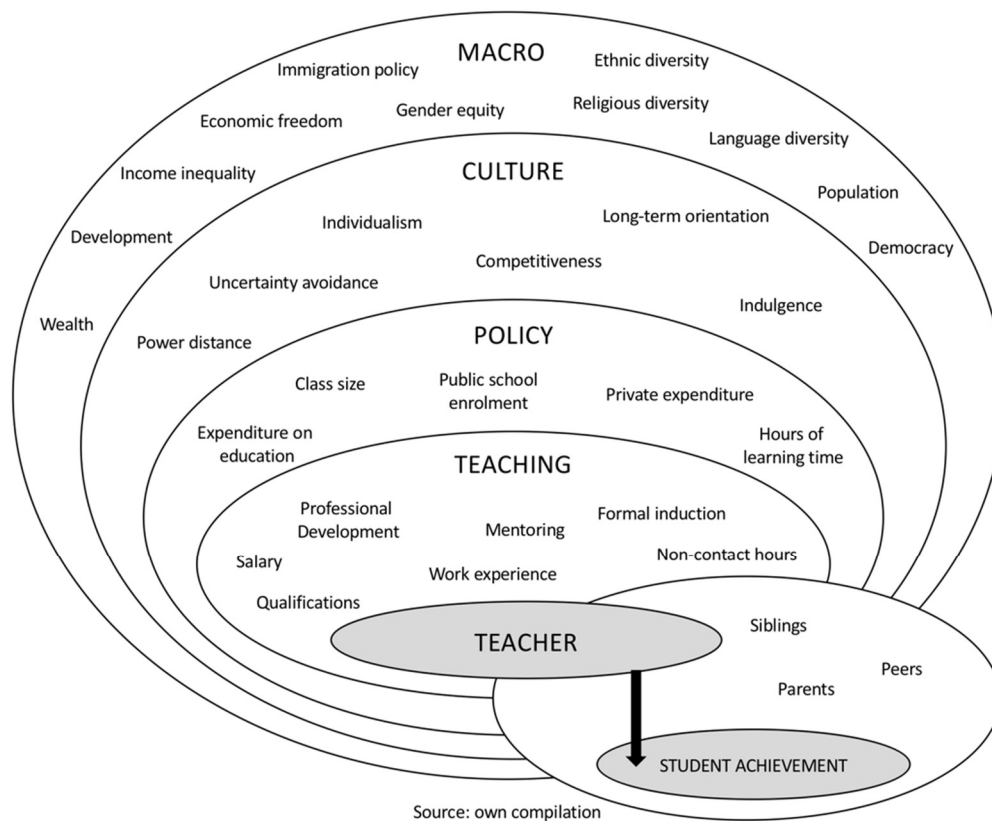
MACRO

Immigration policy

Ethnic diversity

Economic freedom

Gender equity

Religious diversity

Language diversity

Income inequality

CULTURE

Population

Development

Individualism

Long-term orientation

Democracy

Uncertainty avoidance

Competitiveness

Indulgence

Wealth

Power distance

POLICY

Class size

Public school enrolment

Private expenditure

Expenditure on education

Hours of learning time

TEACHING

Professional Development

Mentoring

Formal induction

Non-contact hours

Salary

Work experience

Qualifications

Siblings

TEACHER

Peers

Parents

STUDENT ACHIEVEMENT

Source: own compilation